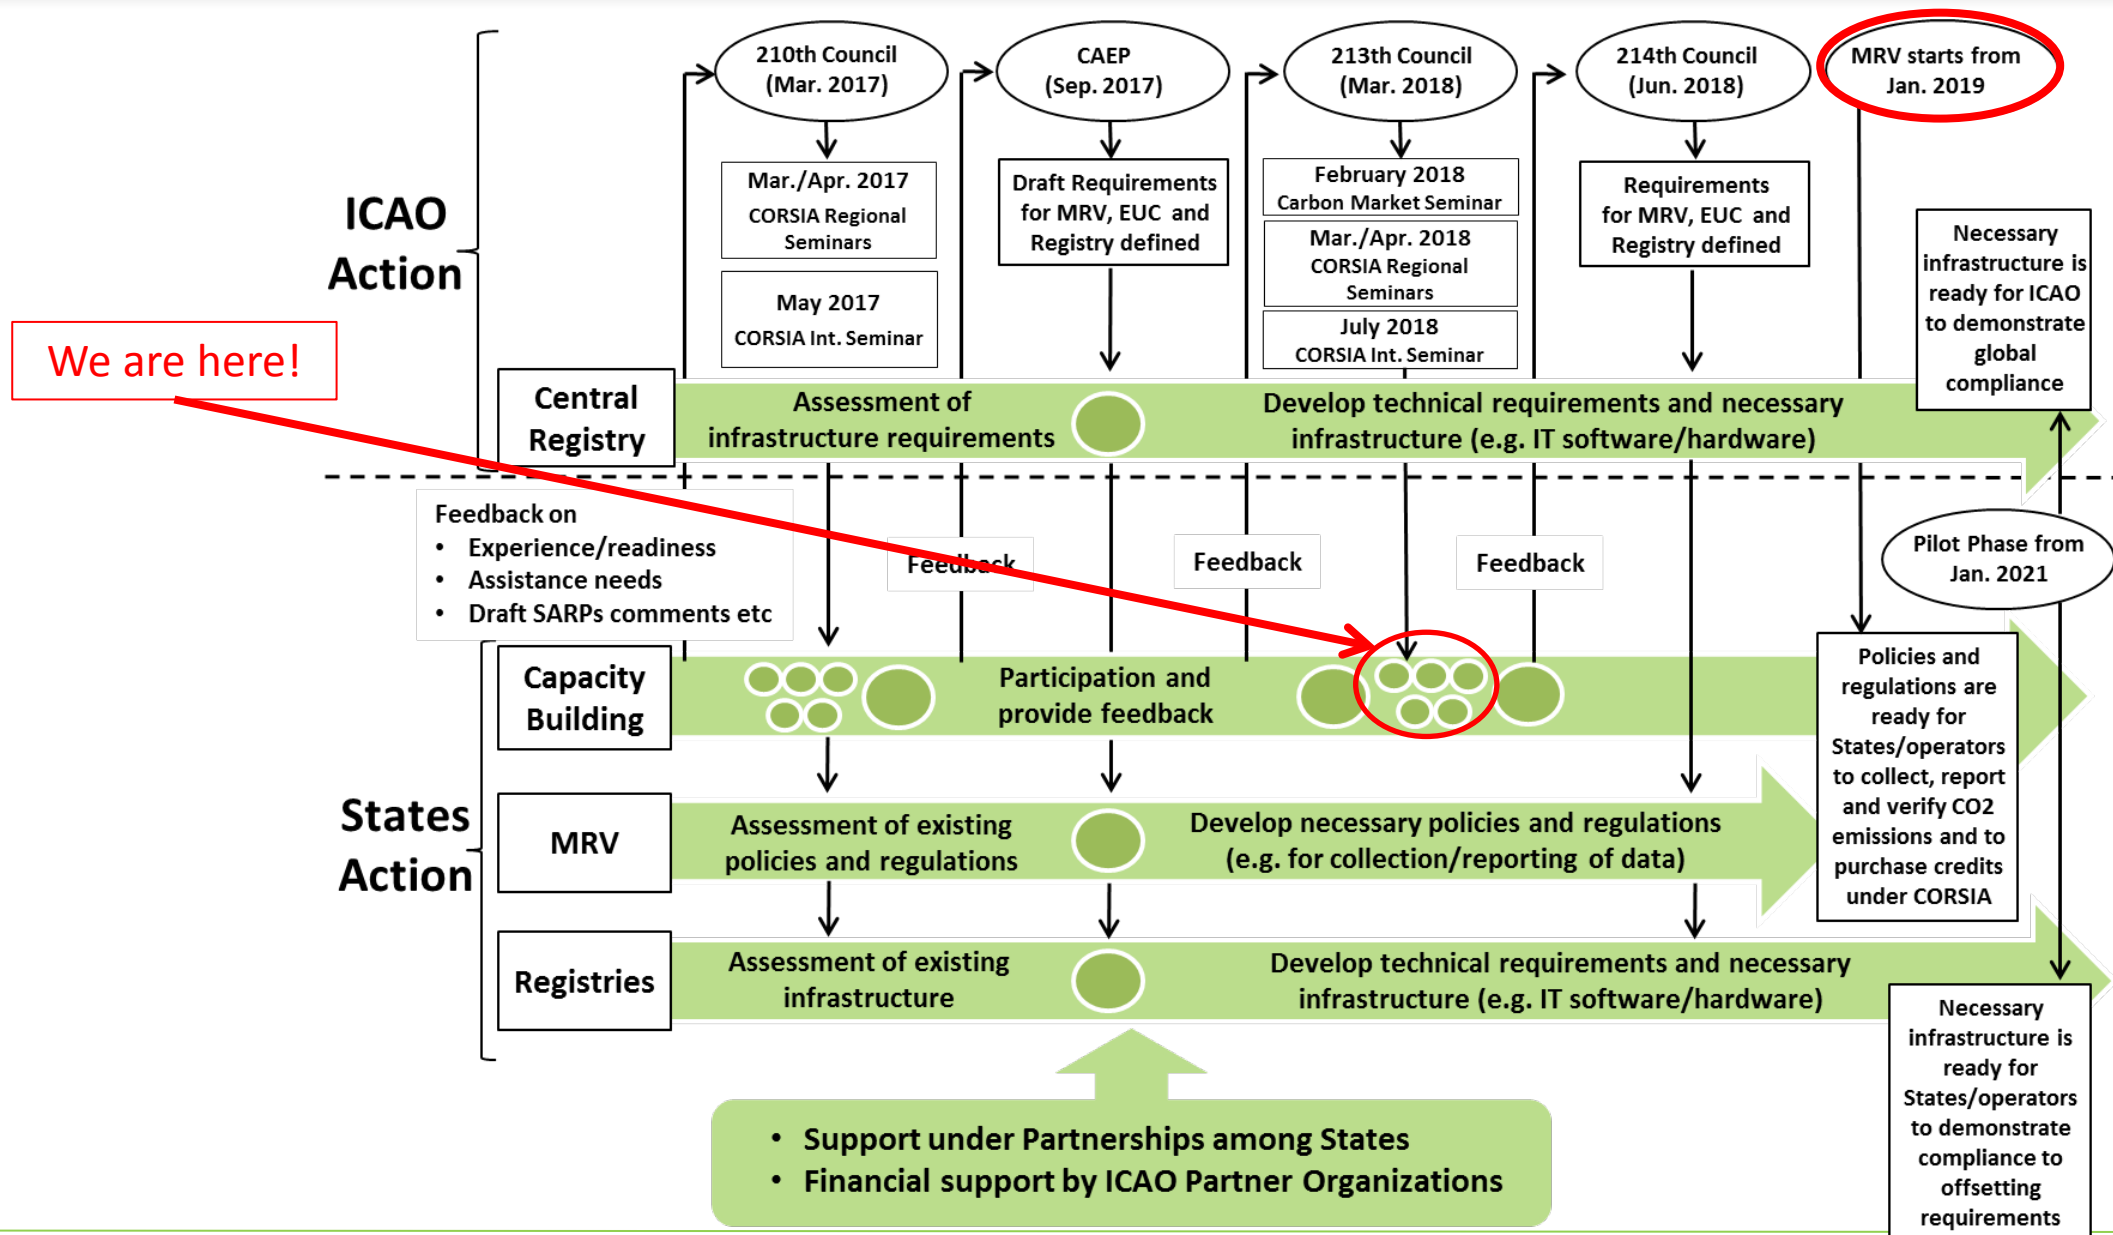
ICAO Action

210th Council (Mar. 2017)

CAEP (Sep. 2017)

213th Council (Mar. 2018)

214th Council (Jun. 2018)

MRV starts from Jan. 2019

Mar./Apr. 2017 CORSIA Regional Seminars

May 2017 CORSIA Int. Seminar

Draft Requirements for MRV, EUC and Registry defined

February 2018 Carbon Market Seminar

Mar./Apr. 2018 CORSIA Regional Seminars

July 2018 CORSIA Int. Seminar

Requirements for MRV, EUC and Registry defined

Necessary infrastructure is ready for ICAO to demonstrate global compliance

We are here!

Central Registry

Assessment of infrastructure requirements

Develop technical requirements and necessary infrastructure (e.g. IT software/hardware)

Feedback on
• Experience/readiness
• Assistance needs
• Draft SARPs comments etc

Feedback

Feedback

Feedback

Pilot Phase from Jan. 2021

Capacity Building

Participation and provide feedback

Policies and regulations are ready for States/operators to collect, report and verify CO2 emissions and to purchase credits under CORSIA

States Action

MRV

Assessment of existing policies and regulations

Develop necessary policies and regulations (e.g. for collection/reporting of data)

Registries

Assessment of existing infrastructure

Develop technical requirements and necessary infrastructure (e.g. IT software/hardware)

Necessary infrastructure is ready for States/operators to demonstrate compliance to offsetting requirements

• Support under Partnerships among States
• Financial support by ICAO Partner Organizations